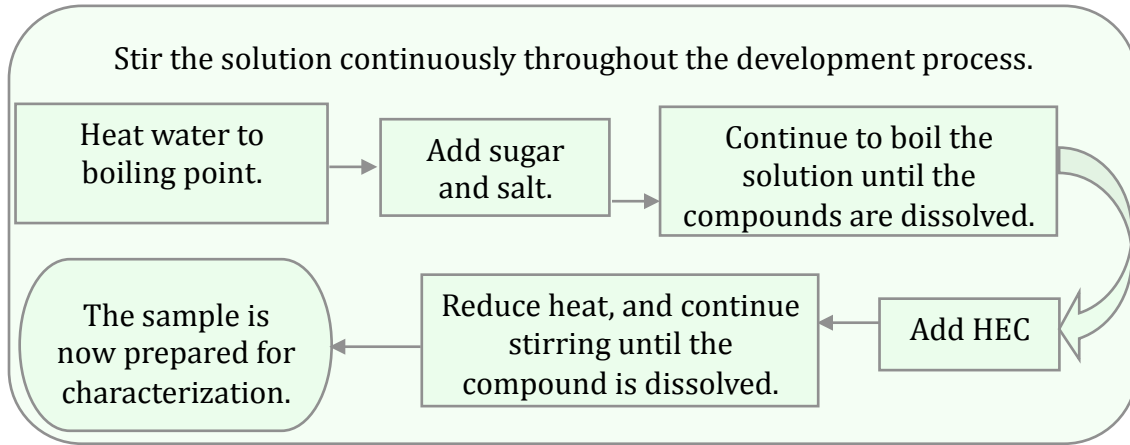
Stir the solution continuously throughout the development process.

Heat water to boiling point.

Add sugar and salt.

Continue to boil the solution until the compounds are dissolved.

Add HEC

Reduce heat, and continue stirring until the compound is dissolved.

The sample is now prepared for characterization.